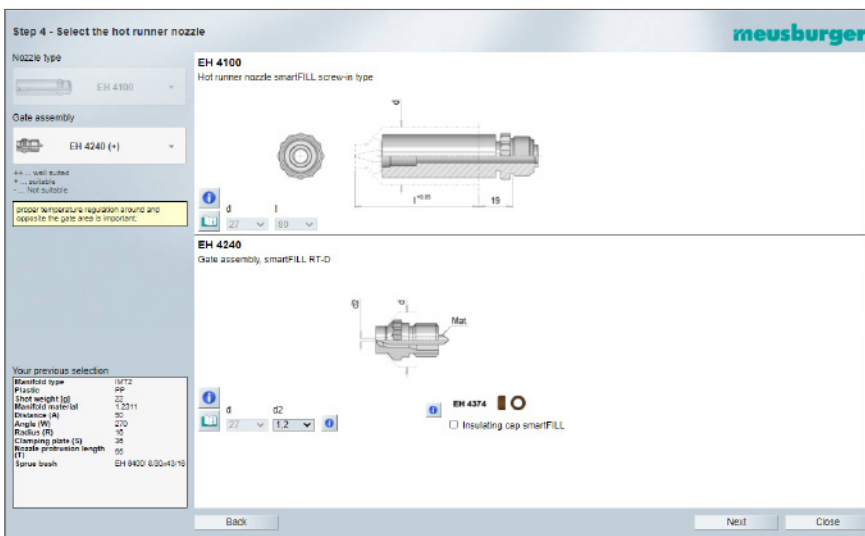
Step 4 - Select the hot runner nozzle

meusburger

Nozzle type

EH 4100

Gate assembly

EH 4240 (+)

++ ... well suited
+ ... suitable
- ... Not suitable

proper temperature regulation around and opposite the gate area is important.

Your previous selection

| | |
|---|---|
| Manifold type | IMT2 |
| Plastic | PP |
| Shot weight [g] | 22 |
| Manifold material | 1.2311 |
| Distance (A) | 50 |
| Angle (W) | 270 |
| Radius (R) | 16 |
| Clamping plate (S) | 36 |
| Nozzle protrusion length (T) | 66 |
| Sprue bush | EH 6400/ 6/30x43/16 |

EH 4100
Hot runner nozzle smartFILL screw-in type

d

l

19

d 27
l 60

EH 4240
Gate assembly, smartFILL RT-D

Mat.

d 27
d2 1.2

EH 4374

Insulating cap smartFILL

Back

Next

Close